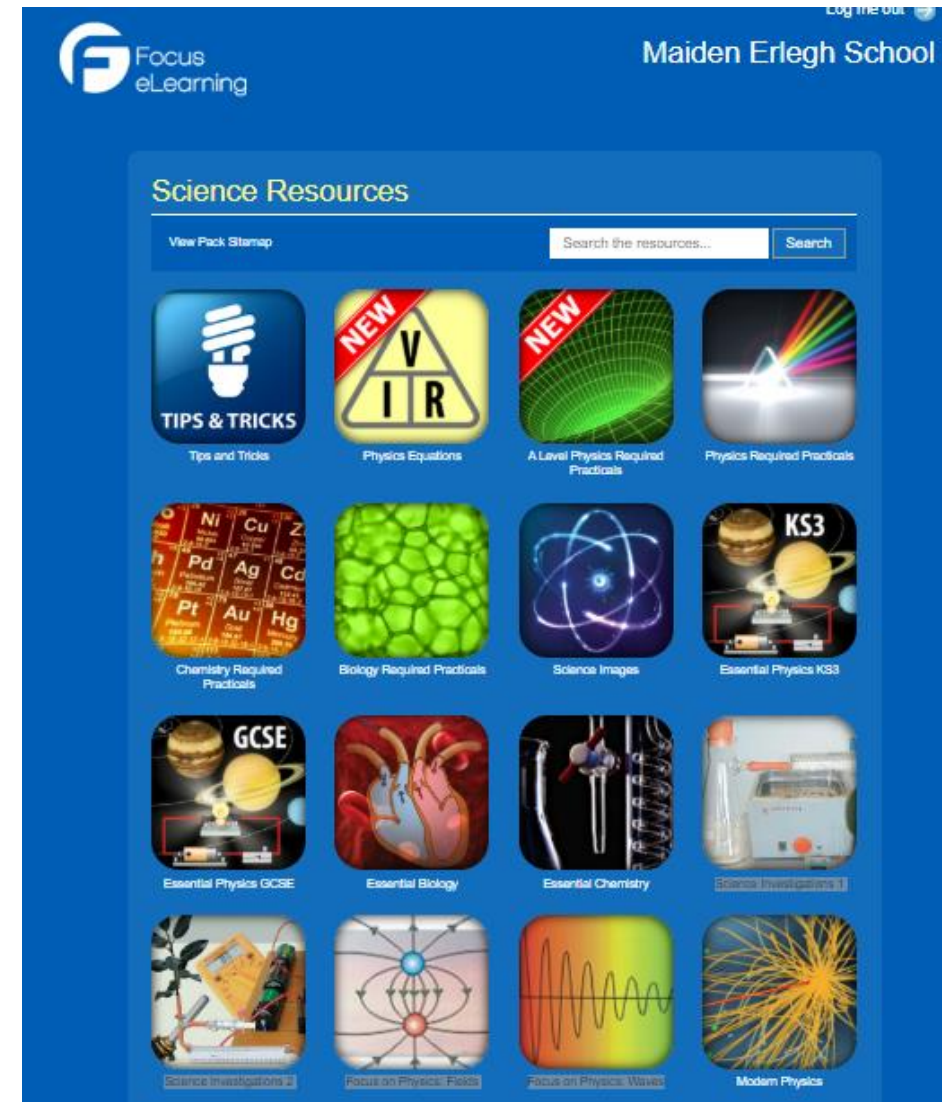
Log me out

Focus eLearning

Maiden Erlegh School

Science Resources

View Pack Sitemap

Search the resources...

Search

TIPS & TRICKS

Tips and Tricks

NEW

V
I R

Physics Equations

NEW

A Level Physics Required Practicals

Physics Required Practicals

Ni Cu Z
Pd Ag Cd
Pt Au Hg

Chemistry Required Practicals

Biology Required Practicals

Science Images

KS3

Essential Physics KS3

GCSE

Essential Physics GCSE

Essential Biology

Essential Chemistry

Science Investigations 1

Science Investigations 2

Focus on Physics: Fields

Focus on Physics: Waves

Modern Physics